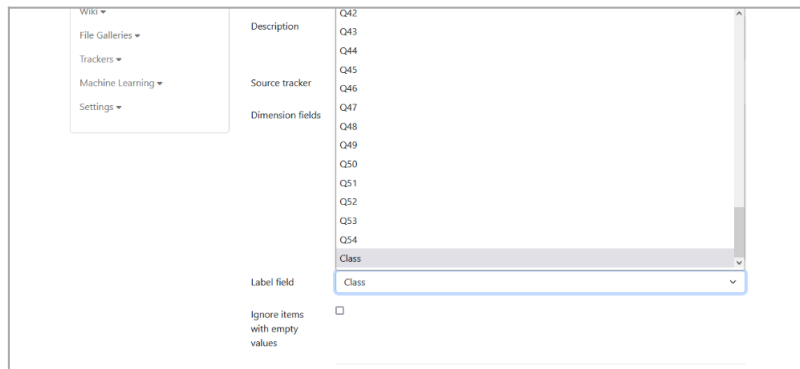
Wiki ▾
File Galleries ▾
Trackers ▾
Machine Learning ▾
Settings ▾

Description

Source tracker

Dimension fields

Q42
Q43
Q44
Q45
Q46
Q47
Q48
Q49
Q50
Q51
Q52
Q53
Q54
Class

Label field
Class

Ignore items with empty values